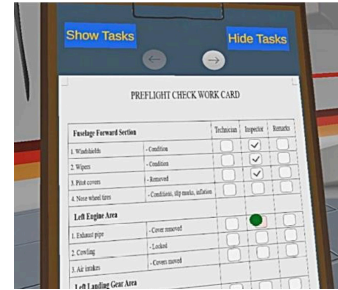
Show Tasks

Hide Tasks

PREFLIGHT CHECK WORK CARD

| Fuselage Forward Section | | Technician | Inspector | Remarks |
|---|---|---|---|---|
| 1. Windshields | - Condition | | ✓ | |
| 2. Wipers | - Condition | | ✓ | |
| 3. Pitot covers | - Removed | | ✓ | |
| 4. Nose wheel tires | - Condition, slip marks, inflation | | | |
| Left Engine Area | | | | |
| 1. Exhaust pipe | - Cover removed | | | |
| 2. Cowling | - Locked | | | |
| 3. Air intakes | - Covers moved | | | |
| Left Landing Gear Area | | | | |